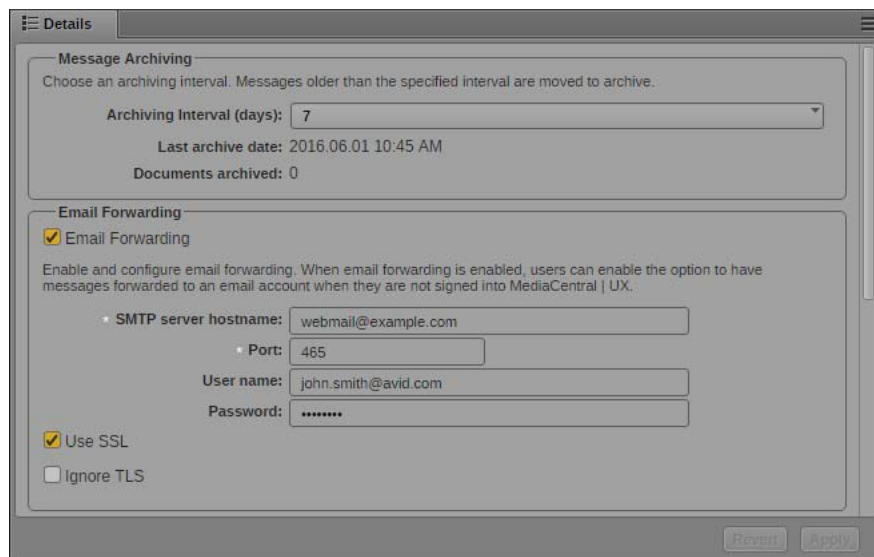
Details

Message Archiving

Choose an archiving interval. Messages older than the specified interval are moved to archive.

Archiving Interval (days): 7

Last archive date: 2016.06.01 10:45 AM

Documents archived: 0

Email Forwarding

Email Forwarding

Enable and configure email forwarding. When email forwarding is enabled, users can enable the option to have messages forwarded to an email account when they are not signed into MediaCentral | UX.

* SMTP server hostname: webmail@example.com

* Port: 465

User name: john.smith@avid.com

Password: ••••••••

Use SSL

Ignore TLS

Revert Apply